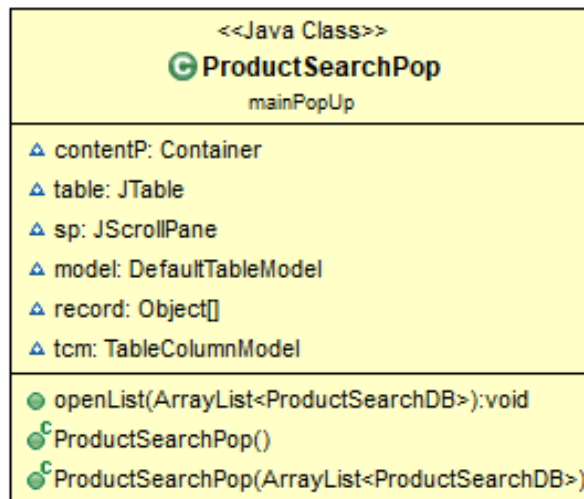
<<Java Class>>
ProductSearchPop
mainPopUp

contentP: Container
table: JTable
sp: JScrollPane
model: DefaultTableModel
record: Object[]
tcm: TableColumnModel

openList(ArrayList<ProductSearchDB>):void
ProductSearchPop()
ProductSearchPop(ArrayList<ProductSearchDB>)